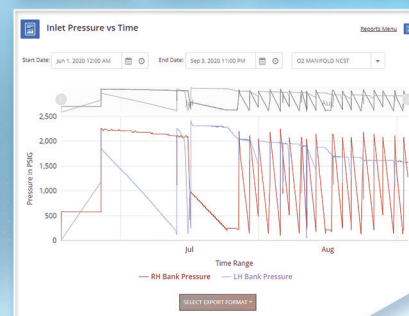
Inlet Pressure vs Time

Reports Menu

Start Date: Jun 1, 2020 12:00 AM

End Date: Sep 3, 2020 11:00 PM

O2 MANIFOLD NCST

Aug

2,500

2,000

1,500

1,000

500

0

Pressure in PSIG

Jul

Aug

Time Range

RH Bank Pressure

LH Bank Pressure

SELECT EXPORT FORMAT